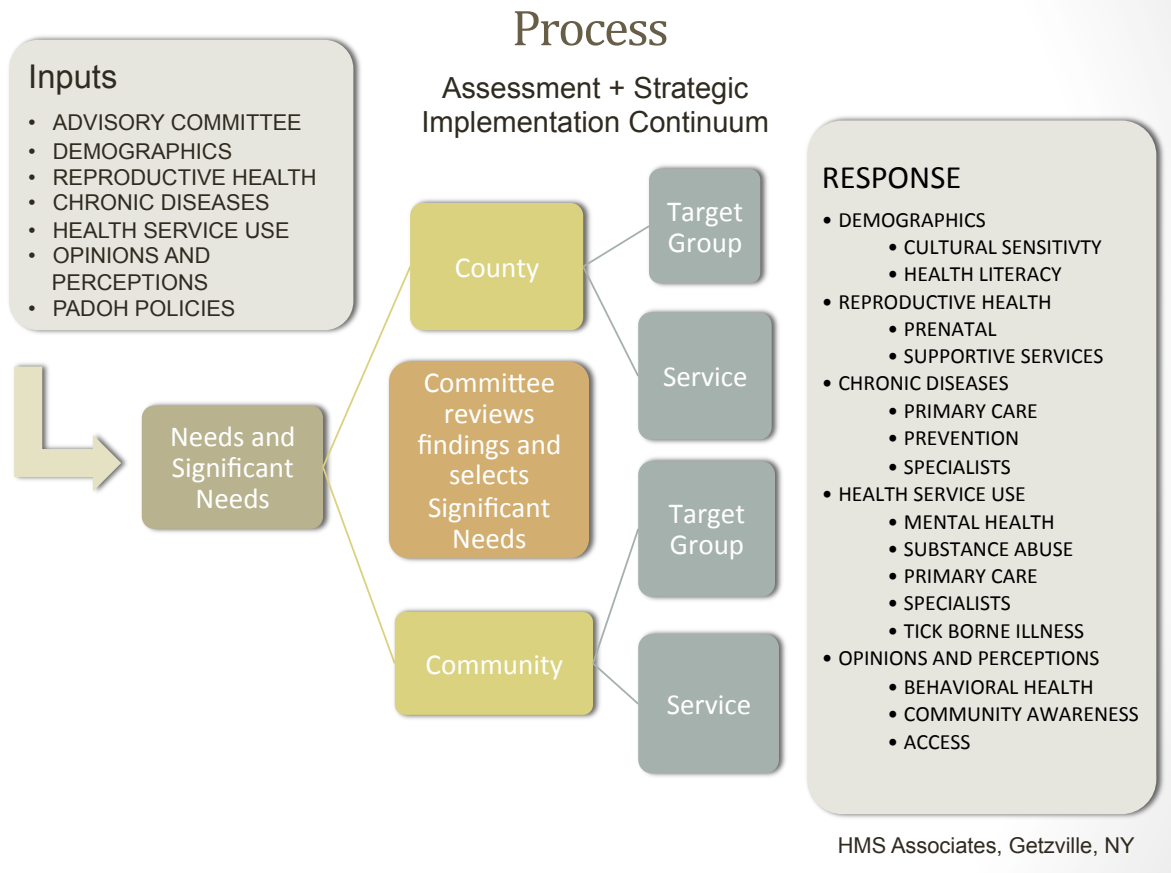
Process

Inputs
- ADVISORY COMMITTEE
- DEMOGRAPHICS
- REPRODUCTIVE HEALTH
- CHRONIC DISEASES
- HEALTH SERVICE USE
- OPINIONS AND PERCEPTIONS
- PADOH POLICIES

Assessment + Strategic Implementation Continuum

Needs and Significant Needs

County

Committee reviews findings and selects Significant Needs

Community

Target Group

Service

Target Group

Service

RESPONSE
- DEMOGRAPHICS
  - CULTURAL SENSITIVTY
  - HEALTH LITERACY
- REPRODUCTIVE HEALTH
  - PRENATAL
  - SUPPORTIVE SERVICES
- CHRONIC DISEASES
  - PRIMARY CARE
  - PREVENTION
  - SPECIALISTS
- HEALTH SERVICE USE
  - MENTAL HEALTH
  - SUBSTANCE ABUSE
  - PRIMARY CARE
  - SPECIALISTS
  - TICK BORNE ILLNESS
- OPINIONS AND PERCEPTIONS
  - BEHAVIORAL HEALTH
  - COMMUNITY AWARENESS
  - ACCESS

HMS Associates, Getzville, NY